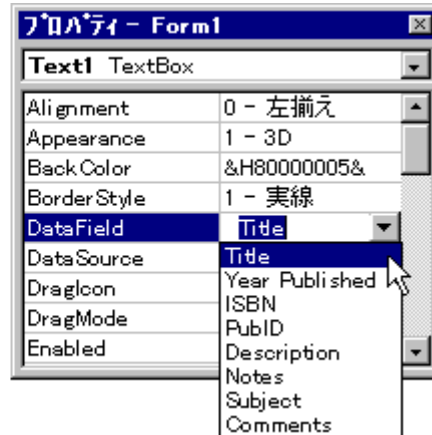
ﾌﾟﾛﾊﾟﾃｨｰ - Form1

Text1 TextBox

| | |
|---|---|
| Alignment | 0 - 左揃え |
| Appearance | 1 - 3D |
| BackColor | &H80000005& |
| BorderStyle | 1 - 実線 |
| DataField | Title |
| DataSource | |
| DragIcon | |
| DragMode | |
| Enabled | |

Title
Year Published
ISBN
PubID
Description
Notes
Subject
Comments